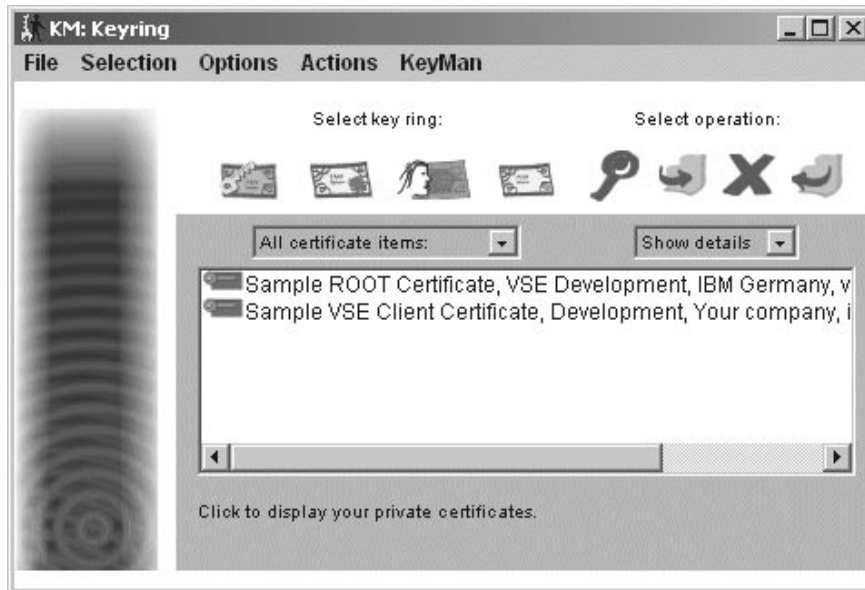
KM: Keyring

File Selection Options Actions KeyMan

Select key ring:

Select operation:

All certificate items:

Show details

Sample ROOT Certificate, VSE Development, IBM Germany, v
Sample VSE Client Certificate, Development, Your company, i

Click to display your private certificates.